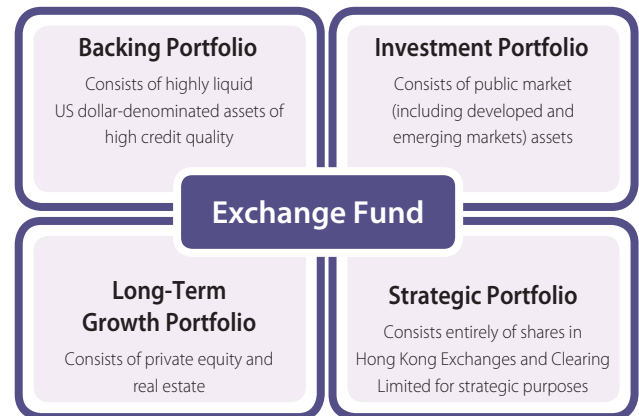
Backing Portfolio

Consists of highly liquid US dollar-denominated assets of high credit quality

Investment Portfolio

Consists of public market (including developed and emerging markets) assets

Exchange Fund

Long-Term Growth Portfolio

Consists of private equity and real estate

Strategic Portfolio

Consists entirely of shares in Hong Kong Exchanges and Clearing Limited for strategic purposes